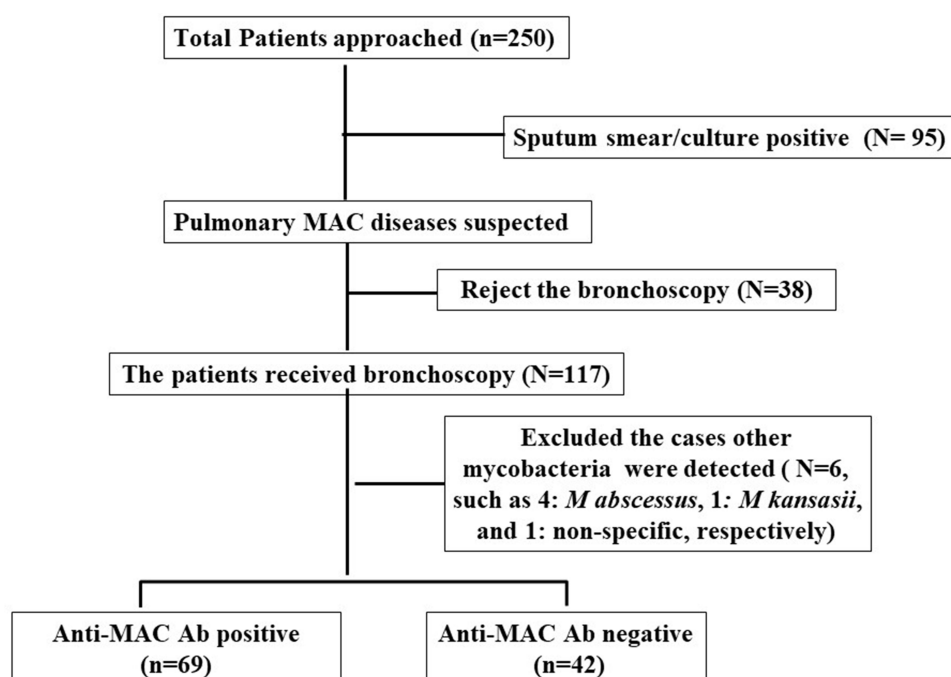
Total Patients approached (n=250)

Sputum smear/culture positive (N= 95)

Pulmonary MAC diseases suspected

Reject the bronchoscopy (N=38)

The patients received bronchoscopy (N=117)

Excluded the cases other mycobacteria were detected ( N=6, such as 4: *M abscessus*, 1: *M kansasii*, and 1: non-specific, respectively)

Anti-MAC Ab positive (n=69)

Anti-MAC Ab negative (n=42)